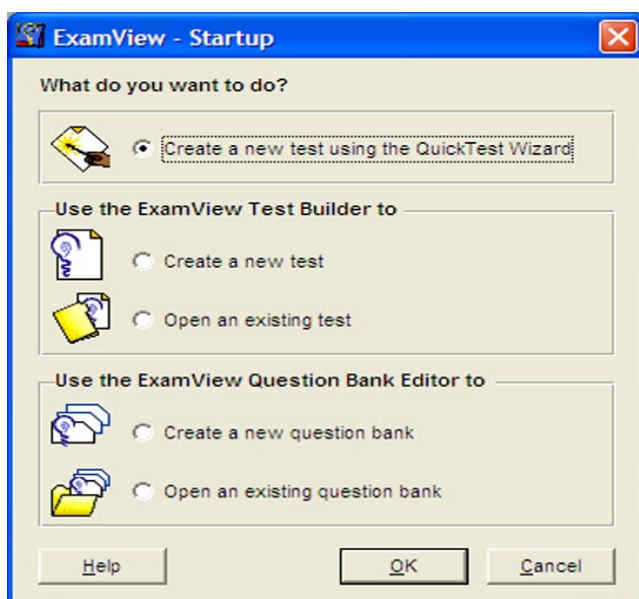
ExamView - Startup

What do you want to do?

Create a new test using the QuickTest Wizard

Use the ExamView Test Builder to

Create a new test

Open an existing test

Use the ExamView Question Bank Editor to

Create a new question bank

Open an existing question bank

Help

OK

Cancel